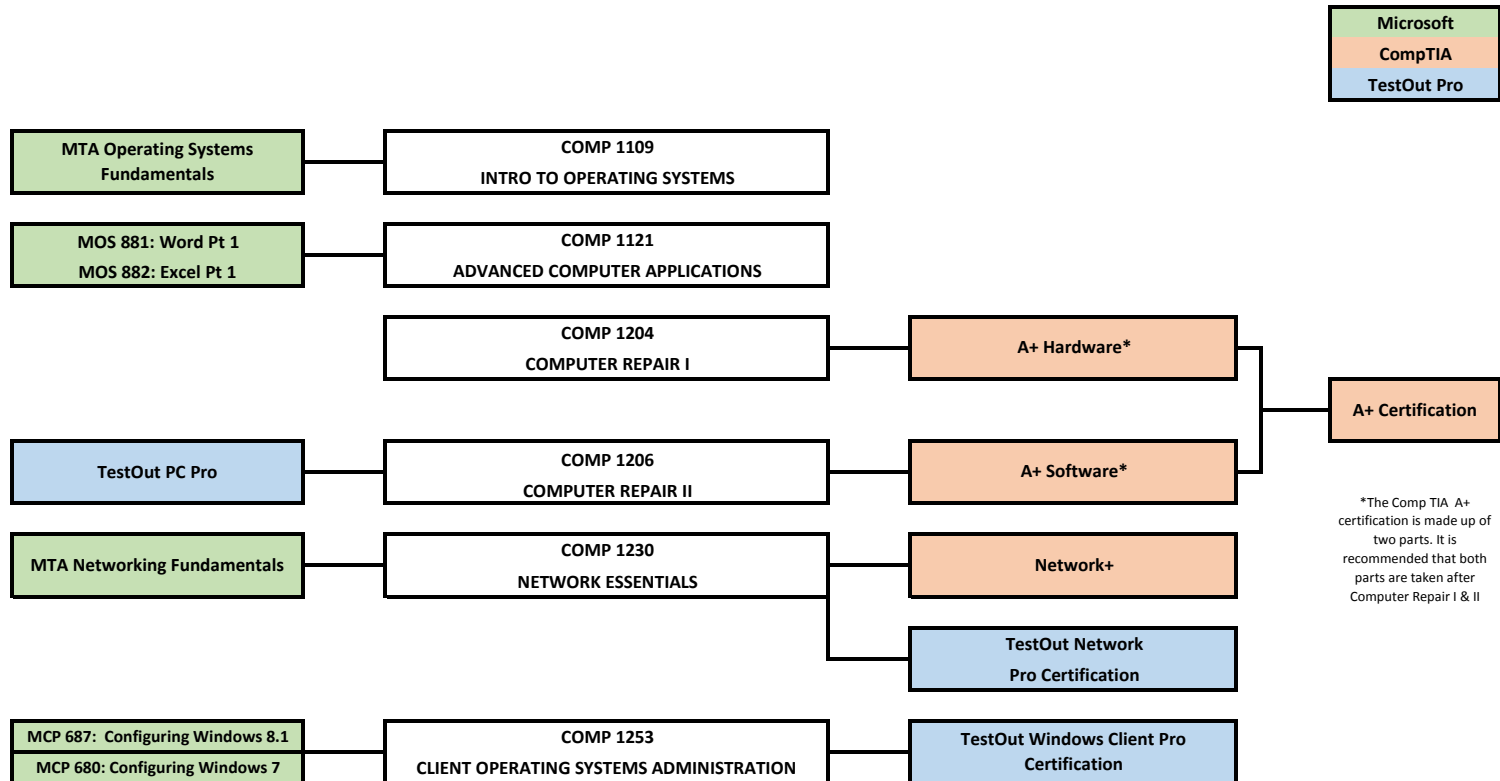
Microsoft
CompTIA
TestOut Pro

MTA Operating Systems Fundamentals

COMP 1109
INTRO TO OPERATING SYSTEMS

MOS 881: Word Pt 1
MOS 882: Excel Pt 1

COMP 1121
ADVANCED COMPUTER APPLICATIONS

COMP 1204
COMPUTER REPAIR I

A+ Hardware*

A+ Certification

TestOut PC Pro

COMP 1206
COMPUTER REPAIR II

A+ Software*

*The Comp TIA A+ certification is made up of two parts. It is recommended that both parts are taken after Computer Repair I & II

MTA Networking Fundamentals

COMP 1230
NETWORK ESSENTIALS

Network+

TestOut Network Pro Certification

MCP 687: Configuring Windows 8.1
MCP 680: Configuring Windows 7

COMP 1253
CLIENT OPERATING SYSTEMS ADMINISTRATION

TestOut Windows Client Pro Certification